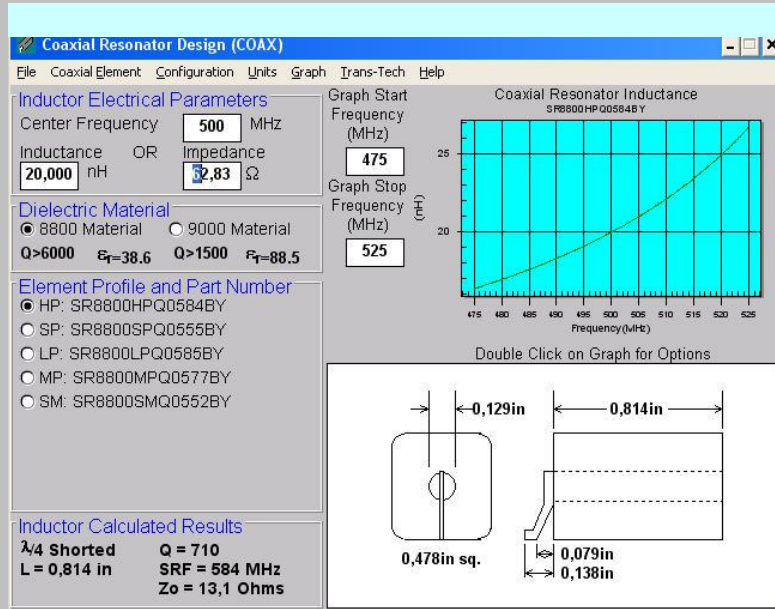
Coaxial Resonator Design (COAX)

File Coaxial Element Configuration Units Graph Trans-Tech Help

Inductor Electrical Parameters
Center Frequency 500 MHz
Inductance OR Impedance
20,000 nH 52,83 Ω

Graph Start Frequency (MHz)
475
Graph Stop Frequency (MHz)
525

Coaxial Resonator Inductance
SR8800HPQ0584BY
25
20
(nH)
475 480 485 490 495 500 505 510 515 520 525
Frequency(MHz)

Double Click on Graph for Options

Dielectric Material
8800 Material 9000 Material
Q>6000 $\varepsilon_r$=38.6 Q>1500 $\varepsilon_r$=88.5

Element Profile and Part Number
HP: SR8800HPQ0584BY
SP: SR8800SPQ0555BY
LP: SR8800LPQ0585BY
MP: SR8800MPQ0577BY
SM: SR8800SMQ0552BY

0,129in
0,814in
0,478in sq.
0,079in
0,138in

Inductor Calculated Results
λ/4 Shorted
L = 0,814 in
Q = 710
SRF = 584 MHz
Zo = 13,1 Ohms